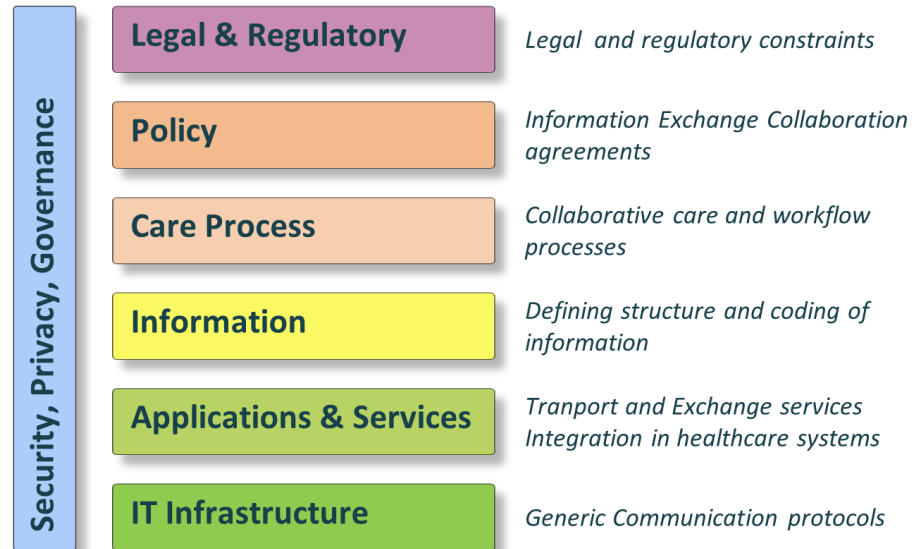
Security, Privacy, Governance

Legal & Regulatory

Legal and regulatory constraints

Policy

Information Exchange Collaboration agreements

Care Process

Collaborative care and workflow processes

Information

Defining structure and coding of information

Applications & Services

Tranport and Exchange services Integration in healthcare systems

IT Infrastructure

Generic Communication protocols